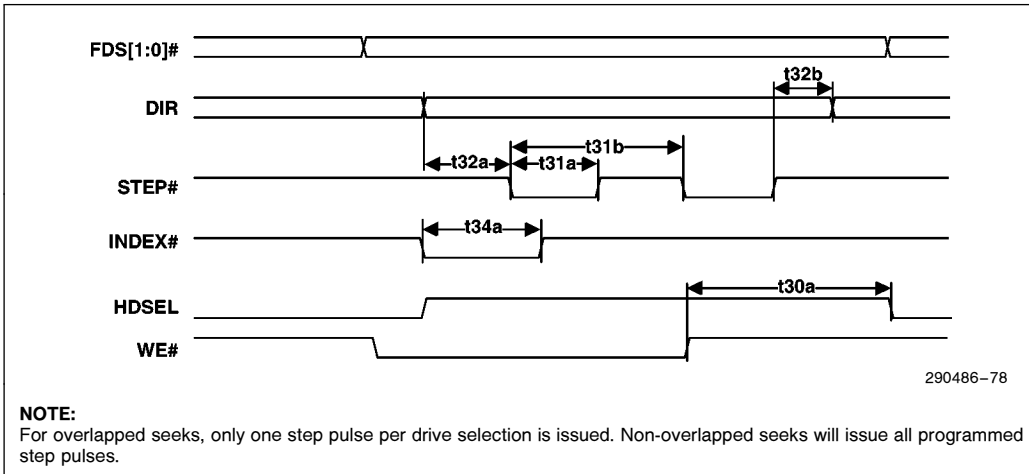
FDS[1:0]#

DIR

t32b

t31b

t32a

t31a

STEP#

t34a

INDEX#

t30a

HDSEL

WE#

290486–78

NOTE:
For overlapped seeks, only one step pulse per drive selection is issued. Non-overlapped seeks will issue all programmed step pulses.